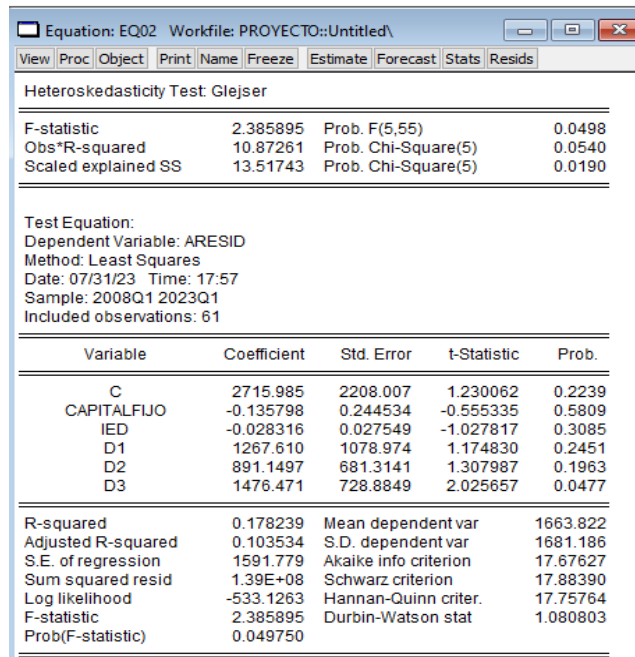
Equation: EQ02 Workfile: PROYECTO::Untitled\

View Proc Object Print Name Freeze Estimate Forecast Stats Resids

Heteroskedasticity Test: Glejser

| | | | |
|---|---|---|---|
| F-statistic | 2.385895 | Prob. F(5,55) | 0.0498 |
| Obs*R-squared | 10.87261 | Prob. Chi-Square(5) | 0.0540 |
| Scaled explained SS | 13.51743 | Prob. Chi-Square(5) | 0.0190 |

Test Equation:
Dependent Variable: ARESID
Method: Least Squares
Date: 07/31/23 Time: 17:57
Sample: 2008Q1 2023Q1
Included observations: 61

| Variable | Coefficient | Std. Error | t-Statistic | Prob. |
|---|---|---|---|---|
| C | 2715.985 | 2208.007 | 1.230062 | 0.2239 |
| CAPITALFIJO | -0.135798 | 0.244534 | -0.555335 | 0.5809 |
| IED | -0.028316 | 0.027549 | -1.027817 | 0.3085 |
| D1 | 1267.610 | 1078.974 | 1.174830 | 0.2451 |
| D2 | 891.1497 | 681.3141 | 1.307987 | 0.1963 |
| D3 | 1476.471 | 728.8849 | 2.025657 | 0.0477 |

| | | | |
|---|---|---|---|
| R-squared | 0.178239 | Mean dependent var | 1663.822 |
| Adjusted R-squared | 0.103534 | S.D. dependent var | 1681.186 |
| S.E. of regression | 1591.779 | Akaike info criterion | 17.67627 |
| Sum squared resid | 1.39E+08 | Schwarz criterion | 17.88390 |
| Log likelihood | -533.1263 | Hannan-Quinn criter. | 17.75764 |
| F-statistic | 2.385895 | Durbin-Watson stat | 1.080803 |
| Prob(F-statistic) | 0.049750 | | |